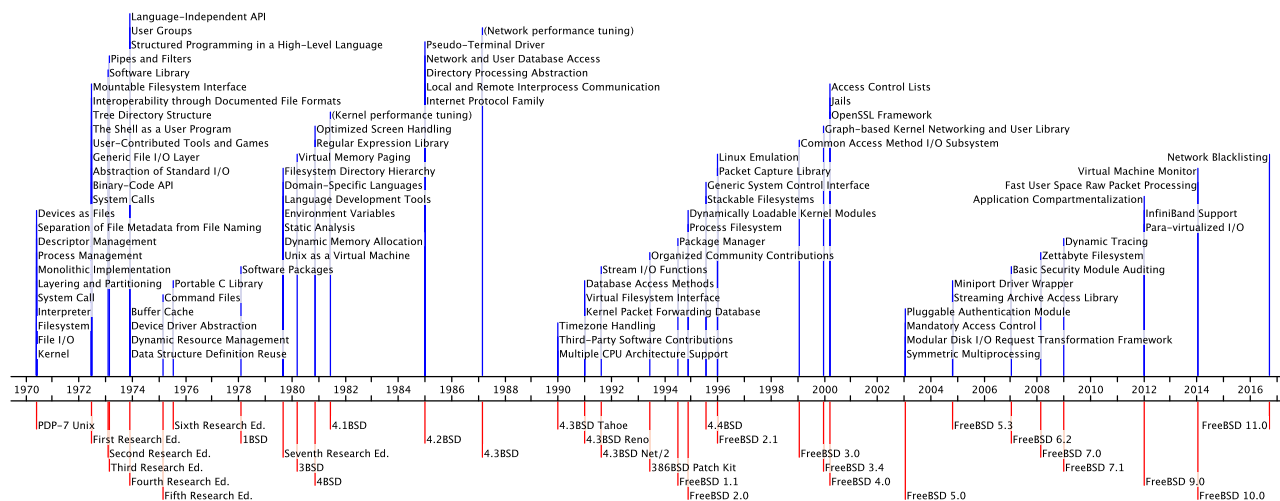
Language-Independent API
User Groups
Structured Programming in a High-Level Language
Pipes and Filters
Software Library
Mountable Filesystem Interface
Interoperability through Documented File Formats
Tree Directory Structure
The Shell as a User Program
User-Contributed Tools and Games
Generic File I/O Layer
Abstraction of Standard I/O
Binary-Code API
System Calls
Devices as Files
Separation of File Metadata from File Naming
Descriptor Management
Process Management
Monolithic Implementation
Layering and Partitioning
System Call
Interpreter
Filesystem
File I/O
Kernel
Buffer Cache
Device Driver Abstraction
Dynamic Resource Management
Data Structure Definition Reuse
Portable C Library
Command Files
Software Packages
Filesystem Directory Hierarchy
Domain-Specific Languages
Language Development Tools
Environment Variables
Static Analysis
Dynamic Memory Allocation
Unix as a Virtual Machine
Virtual Memory Paging
Optimized Screen Handling
Regular Expression Library
(Kernel performance tuning)
Pseudo-Terminal Driver
Network and User Database Access
Directory Processing Abstraction
Local and Remote Interprocess Communication
Internet Protocol Family
(Network performance tuning)
Timezone Handling
Third-Party Software Contributions
Multiple CPU Architecture Support
Database Access Methods
Virtual Filesystem Interface
Kernel Packet Forwarding Database
Stream I/O Functions
Organized Community Contributions
Package Manager
Dynamically Loadable Kernel Modules
Process Filesystem
Generic System Control Interface
Stackable Filesystems
Linux Emulation
Packet Capture Library
Common Access Method I/O Subsystem
Graph-based Kernel Networking and User Library
OpenSSL Framework
Jails
Access Control Lists
Pluggable Authentication Module
Mandatory Access Control
Modular Disk I/O Request Transformation Framework
Symmetric Multiprocessing
Miniport Driver Wrapper
Streaming Archive Access Library
Basic Security Module Auditing
Zettabyte Filesystem
Dynamic Tracing
Network Blacklisting
Virtual Machine Monitor
Fast User Space Raw Packet Processing
Application Compartmentalization
InfiniBand Support
Para-virtualized I/O
1970 1972 1974 1976 1978 1980 1982 1984 1986 1988 1990 1992 1994 1996 1998 2000 2002 2004 2006 2008 2010 2012 2014 2016
PDP-7 Unix
First Research Ed.
Second Research Ed.
Third Research Ed.
Fourth Research Ed.
Fifth Research Ed.
Sixth Research Ed.
1BSD
Seventh Research Ed.
3BSD
4BSD
4.1BSD
4.2BSD
4.3BSD
4.3BSD Tahoe
4.3BSD Reno
4.3BSD Net/2
386BSD Patch Kit
FreeBSD 1.1
FreeBSD 2.0
4.4BSD
FreeBSD 2.1
FreeBSD 3.0
FreeBSD 3.4
FreeBSD 4.0
FreeBSD 5.0
FreeBSD 5.3
FreeBSD 6.2
FreeBSD 7.0
FreeBSD 7.1
FreeBSD 9.0
FreeBSD 10.0
FreeBSD 11.0